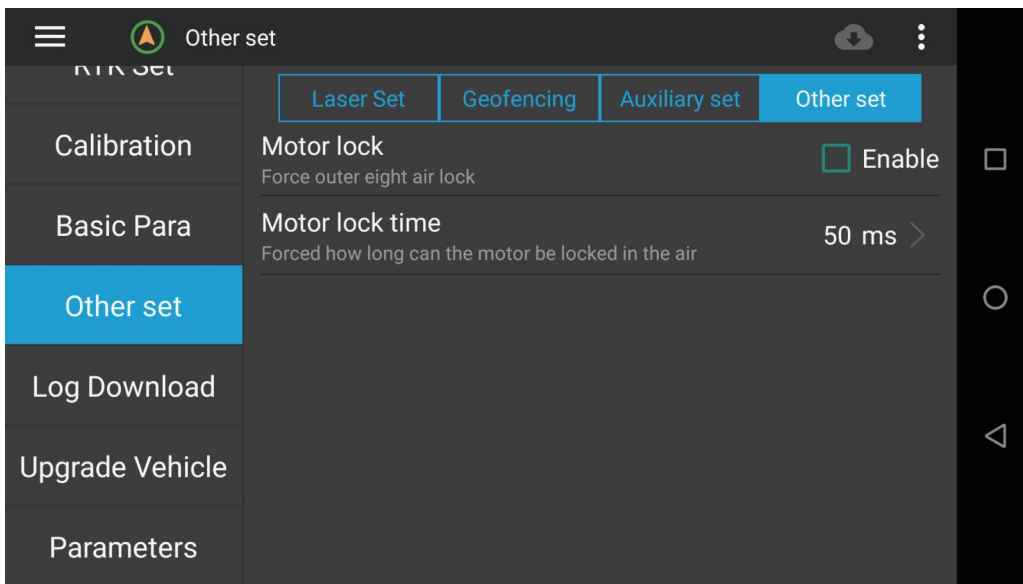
Other set

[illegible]

Calibration

Basic Para

Other set

Log Download

Upgrade Vehicle

Parameters

Laser Set | Geofencing | Auxiliary set | Other set

Motor lock
Force outer eight air lock
Enable

Motor lock time
Forced how long can the motor be locked in the air
50 ms